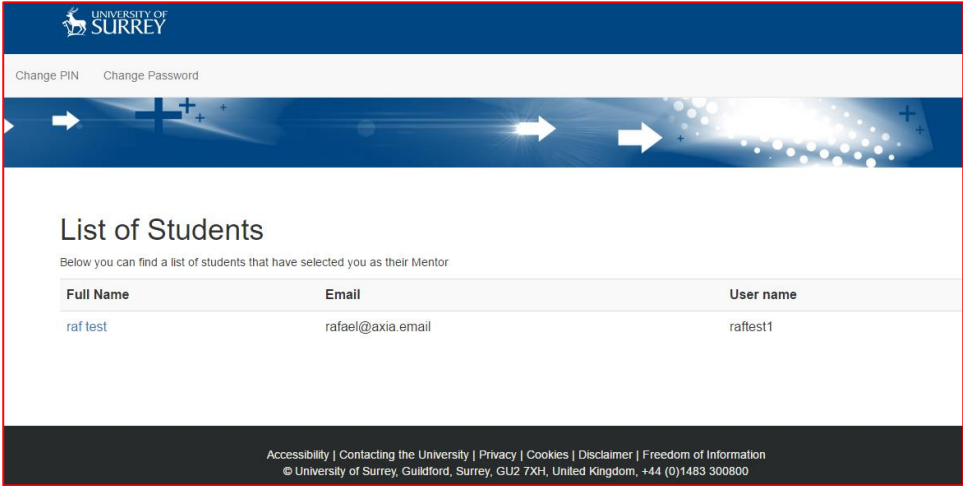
UNIVERSITY OF SURREY

Change PIN Change Password

List of Students

Below you can find a list of students that have selected you as their Mentor

| Full Name | Email | User name |
|---|---|---|
| raf test | rafael@axia.email | raftest1 |

Accessibility | Contacting the University | Privacy | Cookies | Disclaimer | Freedom of Information
© University of Surrey, Guildford, Surrey, GU2 7XH, United Kingdom, +44 (0)1483 300800